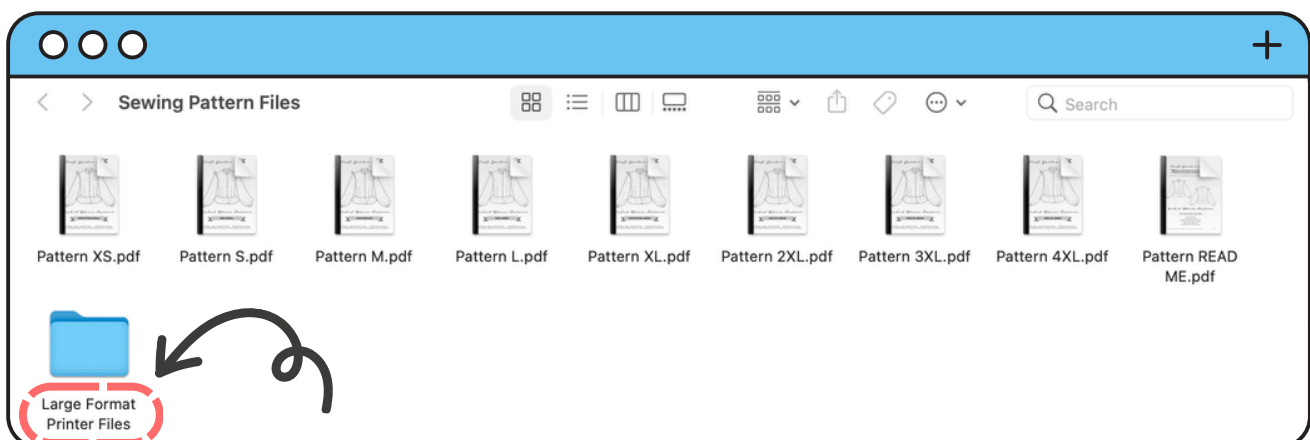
Sewing Pattern Files

Search

Pattern XS.pdf

Pattern S.pdf

Pattern M.pdf

Pattern L.pdf

Pattern XL.pdf

Pattern 2XL.pdf

Pattern 3XL.pdf

Pattern 4XL.pdf

Pattern READ ME.pdf

Large Format Printer Files